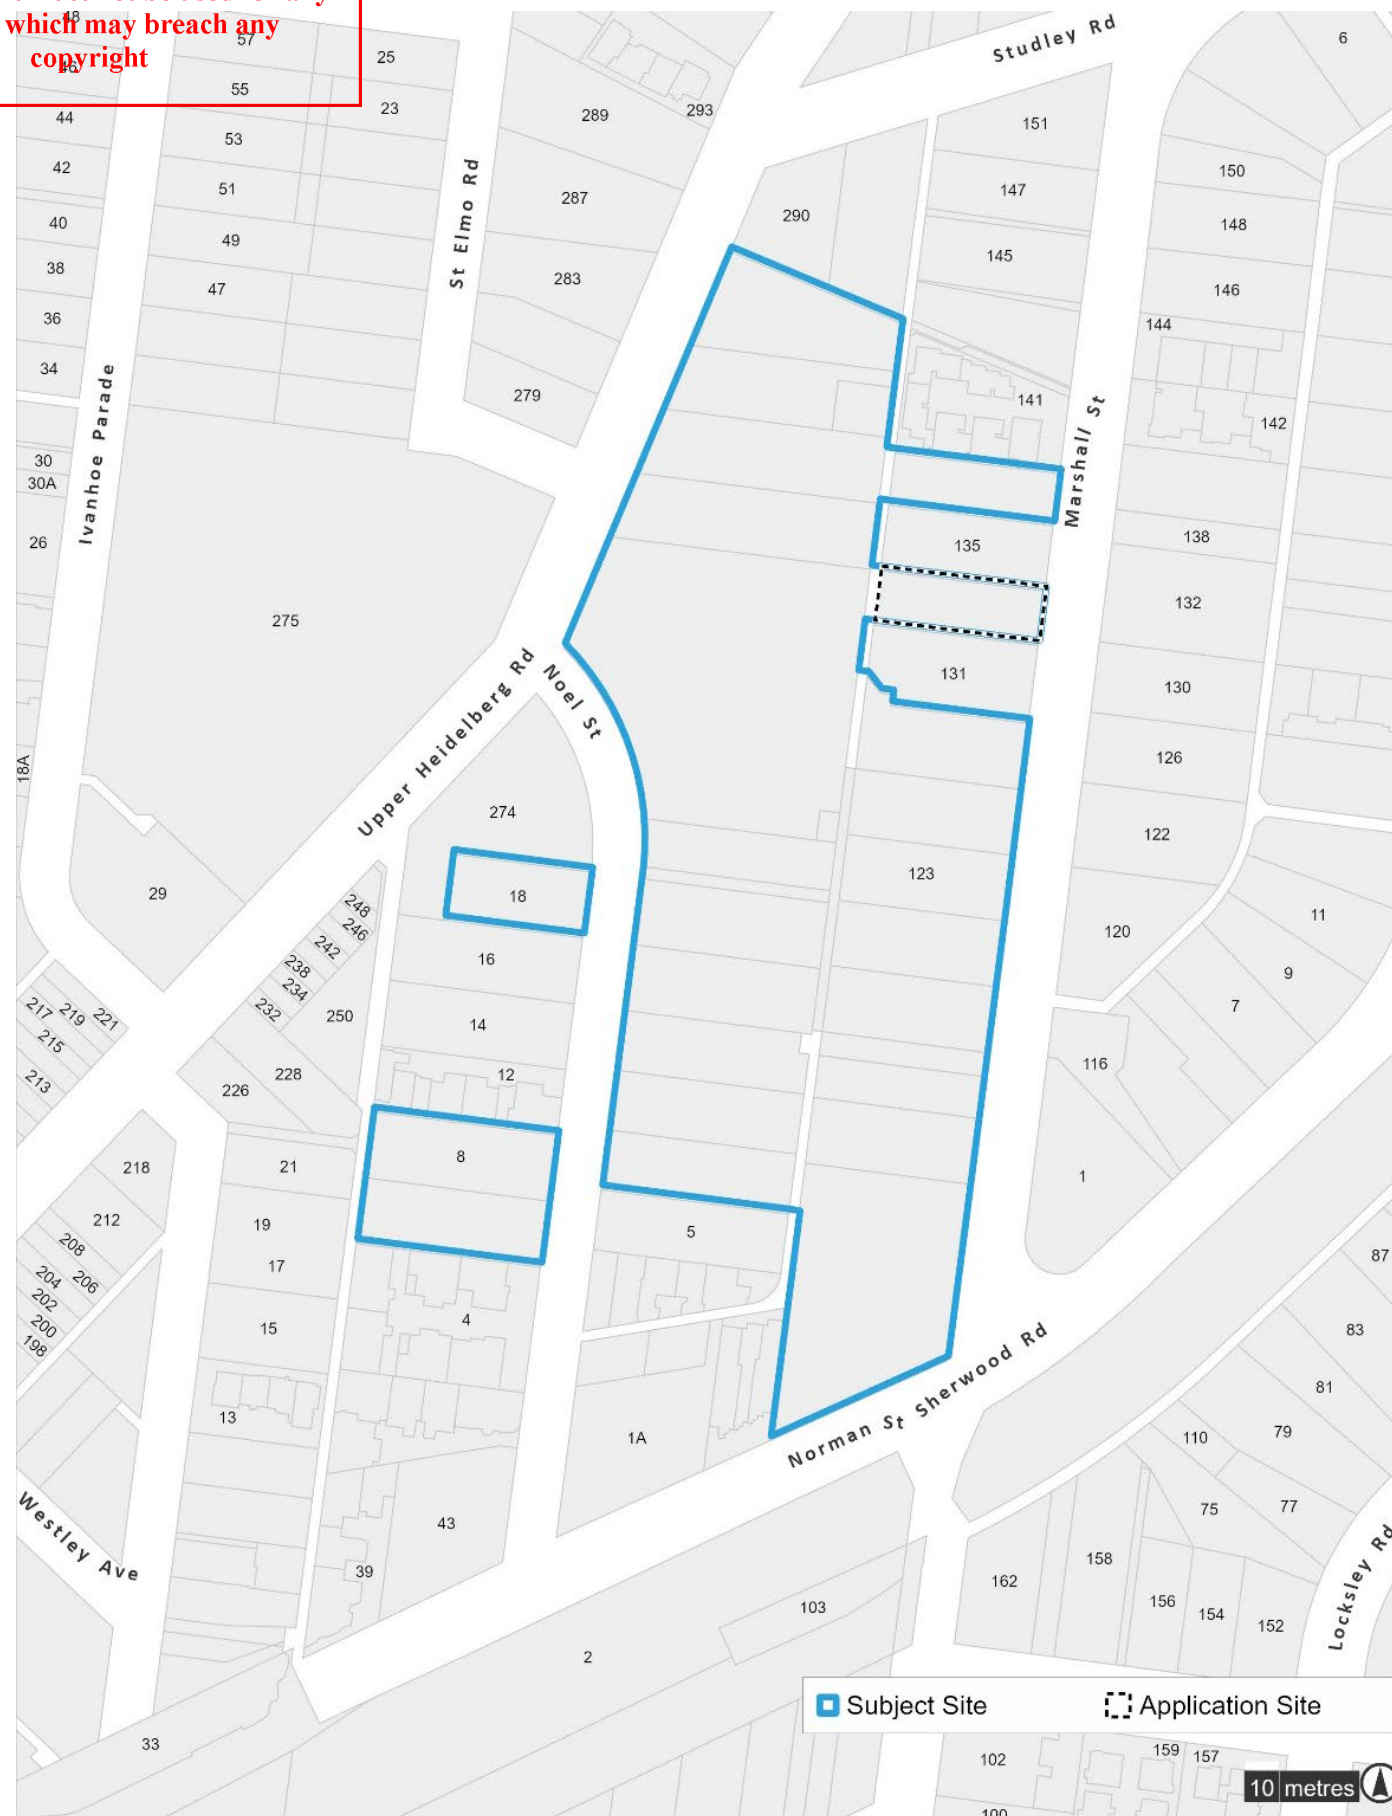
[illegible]
which may breach any
copyright

48
46
57
25
55
23
44
53
42
51
40
49
38
47
36
34
30
30A
26
18A
Ivanhoe Parade
St Elmo Rd
289
293
287
283
279
275
Studley Rd
6
151
147
145
290
150
148
146
144
141
142
Marshall St
135
138
132
131
130
126
122
123
120
11
9
7
116
1
Upper Heidelberg Rd
Noel St
274
18
16
14
12
8
5
4
1A
29
248
246
242
238
234
232
250
228
226
217
219
221
215
213
218
21
212
19
208
206
204
202
200
198
17
15
13
Westley Ave
Norman St
Sherwood Rd
87
83
81
110
79
75
77
158
162
156
154
152
Locksley Rd
43
39
103
2
33
Subject Site
Application Site
102
159
157
100
10 metres